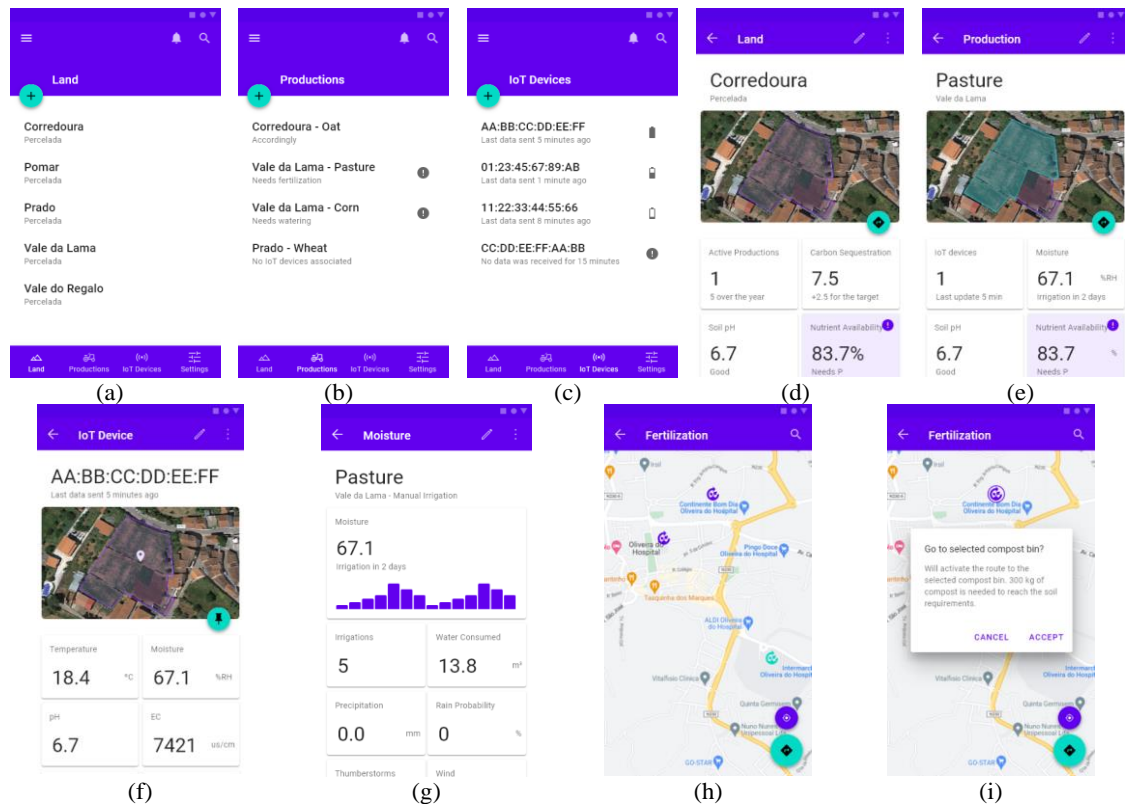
Land

Corredoura
Percelada

Pomar
Percelada

Prado
Percelada

Vale da Lama
Percelada

Vale do Regalo
Percelada

Land Productions IoT Devices Settings

(a)

Productions

Corredoura - Oat
Accordingly

Vale da Lama - Pasture
Needs fertilization

Vale da Lama - Corn
Needs watering

Prado - Wheat
No IoT devices associated

Land Productions IoT Devices Settings

(b)

IoT Devices

AA:BB:CC:DD:EE:FF
Last data sent 5 minutes ago

01:23:45:67:89:AB
Last data sent 1 minute ago

11:22:33:44:55:66
Last data sent 8 minutes ago

CC:DD:EE:FF:AA:BB
No data was received for 15 minutes

Land Productions IoT Devices Settings

(c)

Land

Corredoura
Percelada

Active Productions
1
5 over the year

Carbon Sequestration
7.5
+2.5 for the target

Soil pH
6.7
Good

Nutrient Availability
83.7%
Needs P

(d)

Production

Pasture
Vale da Lama

IoT devices
1
Last update 5 min

Moisture
67.1 %RH
Irrigation in 2 days

Soil pH
6.7
Good

Nutrient Availability
83.7 %
Needs P

(e)

IoT Device

AA:BB:CC:DD:EE:FF
Last data sent 5 minutes ago

Temperature
18.4 °C

Moisture
67.1 %RH

pH
6.7

EC
7421 us/cm

(f)

Moisture

Pasture
Vale da Lama - Manual Irrigation

Moisture
67.1
Irrigation in 2 days

Irrigations
5

Water Consumed
13.8 m³

Precipitation
0.0 mm

Rain Probability
0 %

Thumberstorms

Wind

(g)

Fertilization

Continente Bom Dia Oliveira do Hospital
Oliveira do Hospital
Pingo Doce Oliveira do Hospital
Tasquinha dos Marques
ALDI Oliveira do Hospital
Intermarché Oliveira do Hospital
Vitalfisio Clinica
Quinta Gemiosa
Nuno Nunes Unipessoal Lda
GO-STAR

(h)

Fertilization

Continente Bom Dia Oliveira do Hospital

Go to selected compost bin?
Will activate the route to the selected compost bin. 300 kg of compost is needed to reach the soil requirements.
CANCEL ACCEPT

Vitalfisio Clinica
Quinta Gemiosa
Nuno Nunes Unipessoal Lda
GO-STAR

(i)